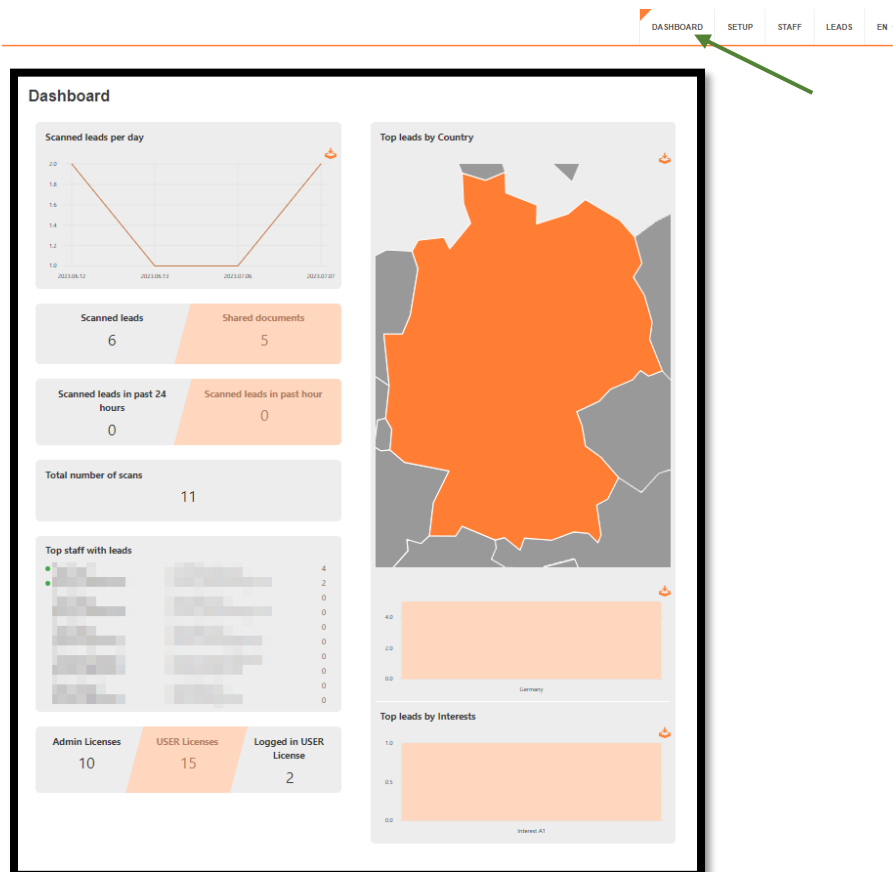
DASHBOARD SETUP STAFF LEADS EN

Dashboard

Scanned leads per day

2.0
1.8
1.6
1.4
1.2
1.0

2023.06.12 2023.06.13 2023.07.06 2023.07.07

Scanned leads
6

Shared documents
5

Scanned leads in past 24 hours
0

Scanned leads in past hour
0

Total number of scans
11

Top staff with leads

4
2
0
0
0
0
0
0
0
0

Admin Licenses
10

USER Licenses
15

Logged in USER License
2

Top leads by Country

4.0
2.0
0.0
Germany

Top leads by Interests

1.0
0.5
0.0
Interest A1